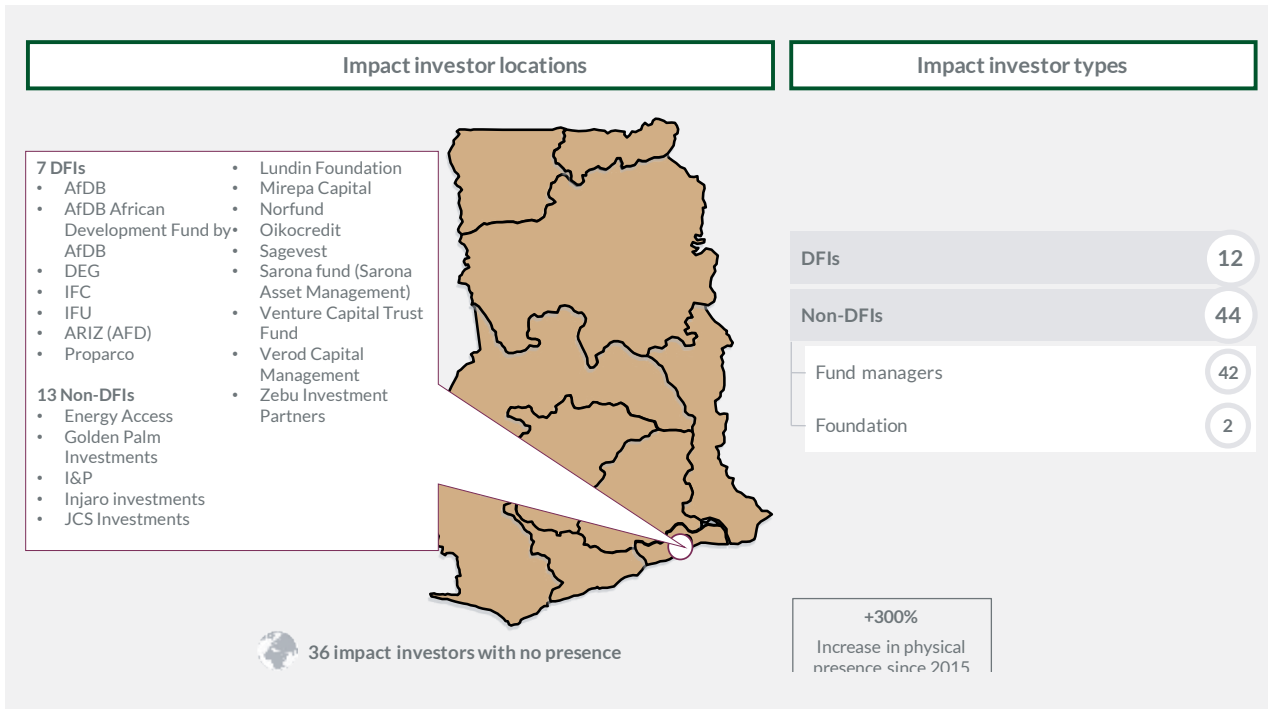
Impact investor locations

Impact investor types

7 DFIs
• AfDB
• AfDB African Development Fund by AfDB
• DEG
• IFC
• IFU
• ARIZ (AFD)
• Proparco

13 Non-DFIs
• Energy Access
• Golden Palm Investments
• I&P
• Injaro investments
• JCS Investments
• Lundin Foundation
• Mirepa Capital
• Norfund
• Oikocredit
• Sagevest
• Sarona fund (Sarona Asset Management)
• Venture Capital Trust Fund
• Verod Capital Management
• Zebu Investment Partners

DFIs 12

Non-DFIs 44

Fund managers 42

Foundation 2

36 impact investors with no presence

+300%

Increase in physical presence since 2015